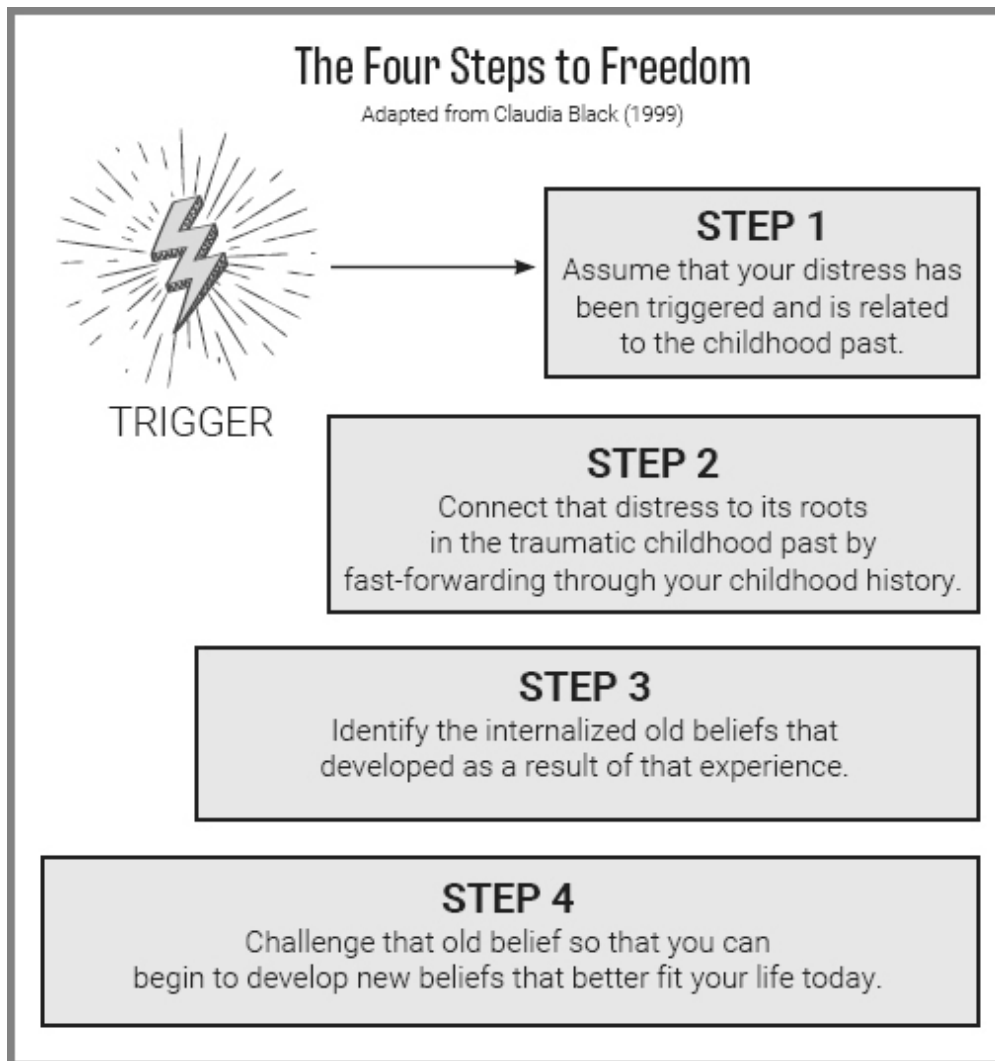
The Four Steps to Freedom

Adapted from Claudia Black (1999)

TRIGGER

STEP 1

Assume that your distress has been triggered and is related to the childhood past.

STEP 2

Connect that distress to its roots in the traumatic childhood past by fast-forwarding through your childhood history.

STEP 3

Identify the internalized old beliefs that developed as a result of that experience.

STEP 4

Challenge that old belief so that you can begin to develop new beliefs that better fit your life today.